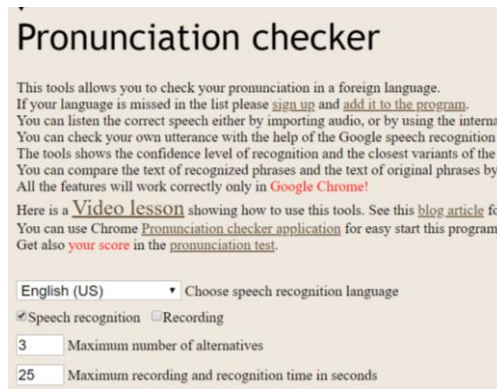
Pronunciation checker

This tools allows you to check your pronunciation in a foreign language. If your language is missed in the list please sign up and add it to the program. You can listen the correct speech either by importing audio, or by using the interna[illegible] You can check your own utterance with the help of the Google speech recognition The tools shows the confidence level of recognition and the closest variants of the You can compare the text of recognized phrases and the text of original phrases by All the features will work correctly only in Google Chrome!

Here is a Video lesson showing how to use this tools. See this blog article f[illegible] You can use Chrome Pronunciation checker application for easy start this program Get also your score in the pronunciation test.

English (US) ▾ Choose speech recognition language

Speech recognition Recording

3 Maximum number of alternatives

25 Maximum recording and recognition time in seconds